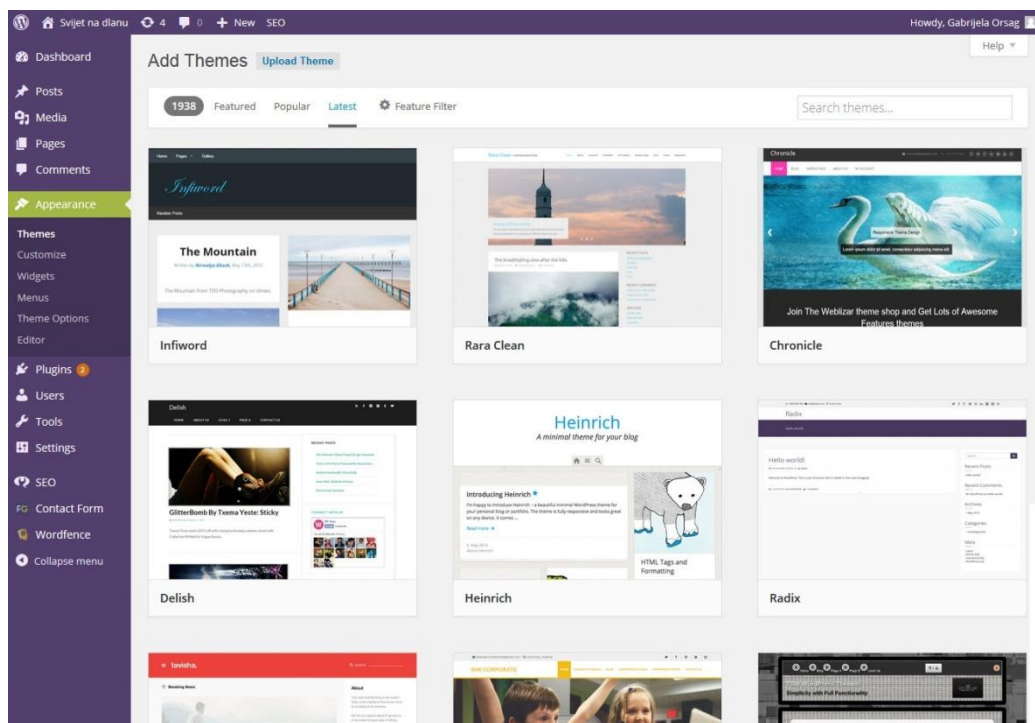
Svijet na dlanu 4 0 + New SEO

Howdy, Gabrijela Orsag

Help

Dashboard

Posts

Media

Pages

Comments

Appearance

Themes

Customize

Widgets

Menus

Theme Options

Editor

Plugins 2

Users

Tools

Settings

SEO

Contact Form

Wordfence

Collapse menu

Add Themes Upload Theme

1938 Featured Popular Latest Feature Filter

Search themes...

Infiword

The Mountain

Infiword

Rara Clean

Chronicle

Join The Weblizar theme shop and Get Lots of Awesome Features themes

Chronicle

Delish

GlitterBomb By Txema Yeste: Sticky

Delish

Heinrich

A minimal theme for your blog

Introducing Heinrich

HTML Tags and Formatting

Heinrich

Radix

Hello world!

Radix

tavisha.

About